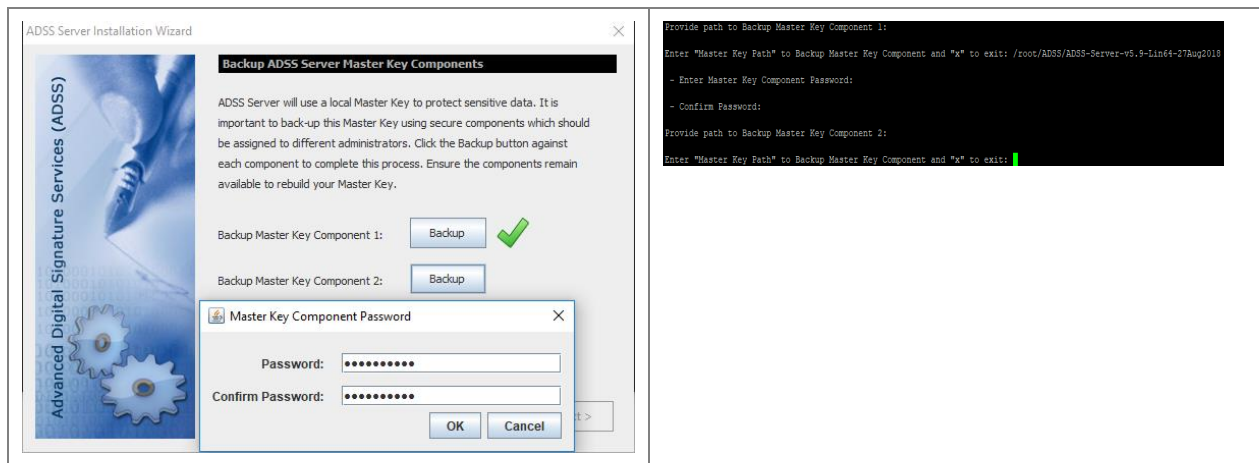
| ADSS Server Installation Wizard | Provide path to Backup Master Key Component 1: |
|---|---|

ADSS Server Installation Wizard

Advanced Digital Signature Services (ADSS)

Backup ADSS Server Master Key Components

ADSS Server will use a local Master Key to protect sensitive data. It is important to back-up this Master Key using secure components which should be assigned to different administrators. Click the Backup button against each component to complete this process. Ensure the components remain available to rebuild your Master Key.

Backup Master Key Component 1: Backup

Backup Master Key Component 2: Backup

Master Key Component Password

Password: ••••••••••

Confirm Password: ••••••••••

OK Cancel

t >

Provide path to Backup Master Key Component 1:

Enter "Master Key Path" to Backup Master Key Component and "x" to exit: /root/ADSS/ADSS-Server-v5.9-Lin64-27Aug2018

- Enter Master Key Component Password:

- Confirm Password:

Provide path to Backup Master Key Component 2:

Enter "Master Key Path" to Backup Master Key Component and "x" to exit: